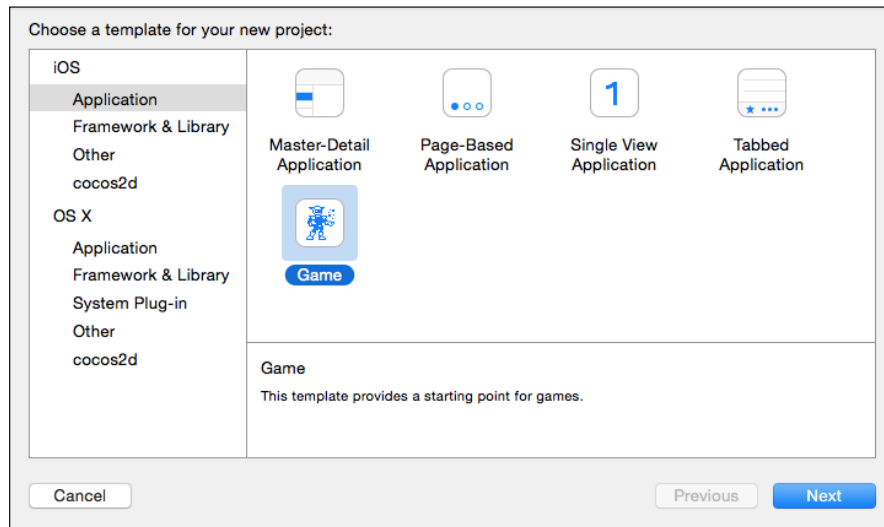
Choose a template for your new project:

iOS
Application
Framework & Library
Other
cocos2d
OS X
Application
Framework & Library
System Plug-in
Other
cocos2d

Master-Detail Application
Page-Based Application
1
Single View Application
Tabbed Application
Game

Game
This template provides a starting point for games.

Cancel
Previous
Next